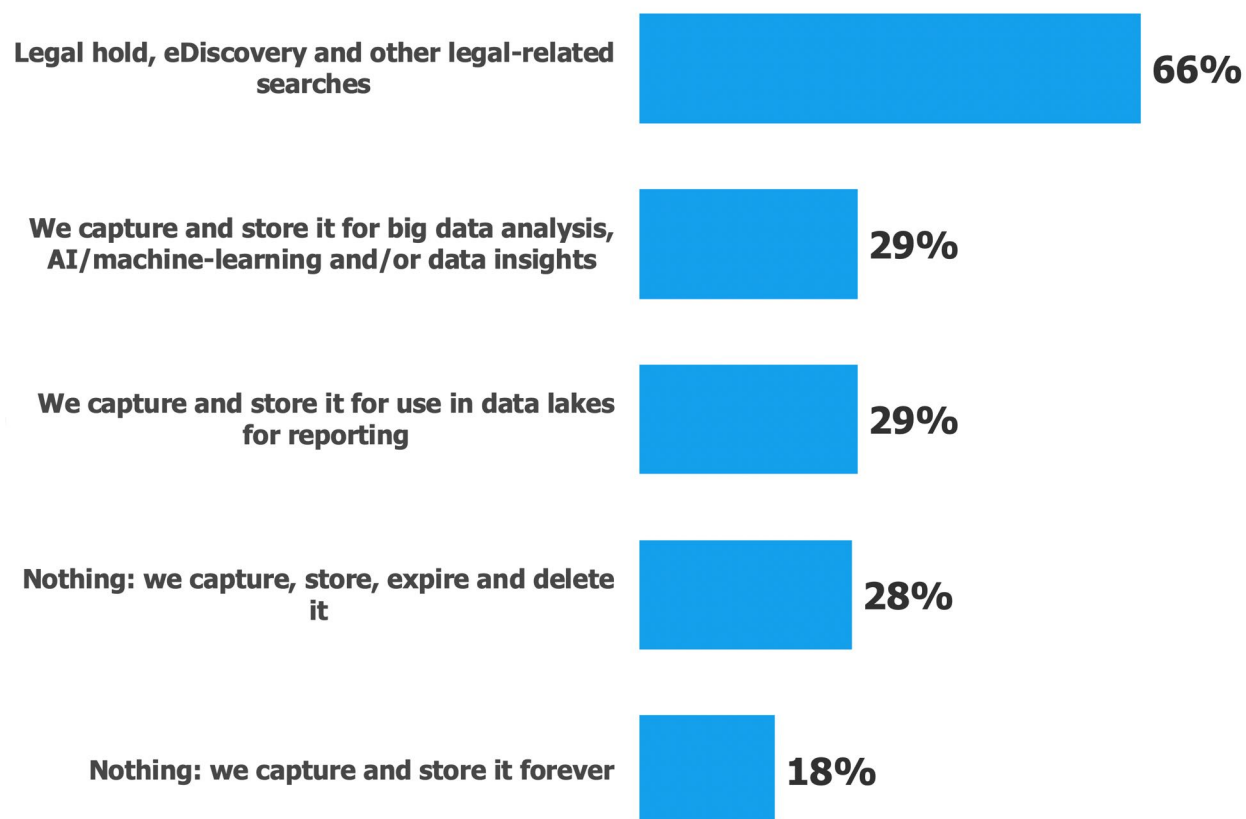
Legal hold, eDiscovery and other legal-related searches
66%

We capture and store it for big data analysis, AI/machine-learning and/or data insights
29%

We capture and store it for use in data lakes for reporting
29%

Nothing: we capture, store, expire and delete it
28%

Nothing: we capture and store it forever
18%